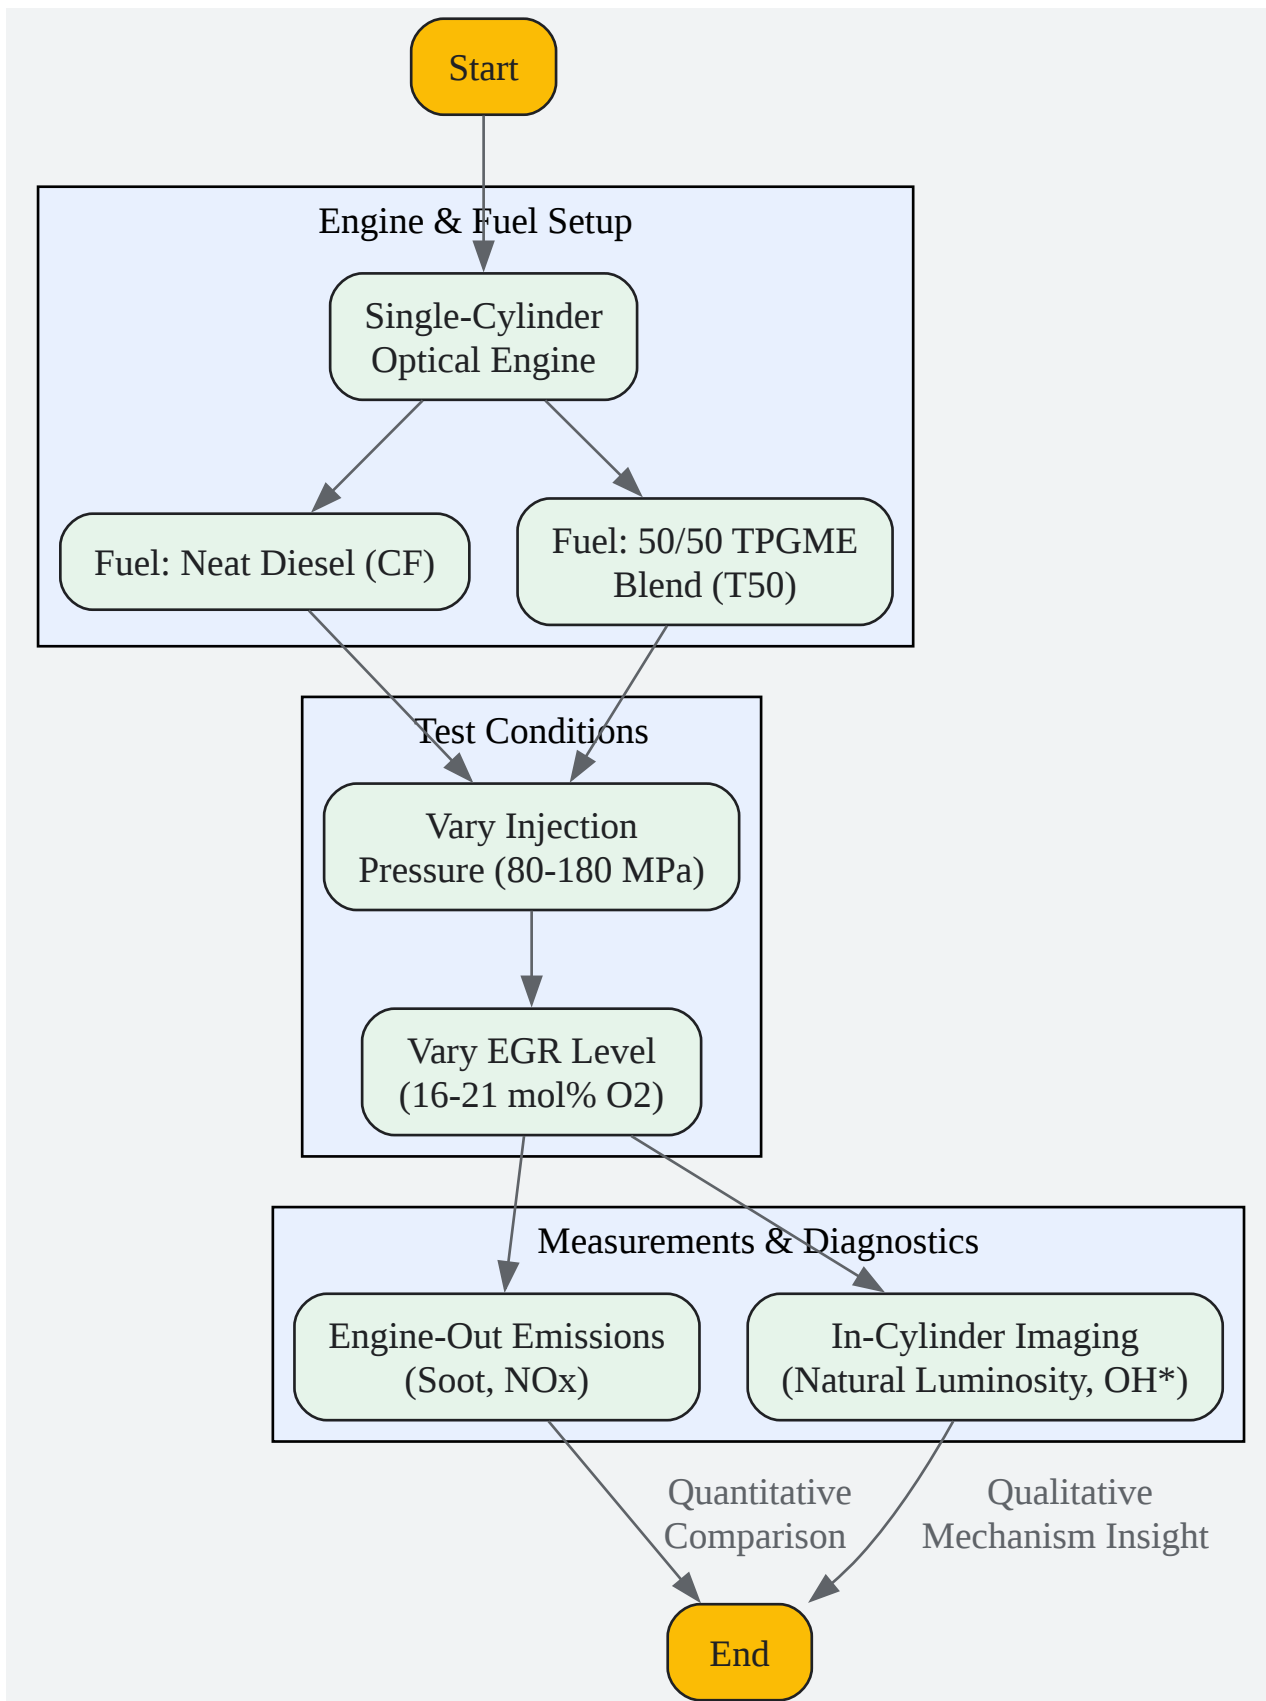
Start

Engine & Fuel Setup

Single-Cylinder Optical Engine

Fuel: Neat Diesel (CF)

Fuel: 50/50 TPGME Blend (T50)

Test Conditions

Vary Injection Pressure (80-180 MPa)

Vary EGR Level (16-21 mol% O2)

Measurements & Diagnostics

Engine-Out Emissions (Soot, NOx)

In-Cylinder Imaging (Natural Luminosity, OH*)

Quantitative Comparison

Qualitative Mechanism Insight

End